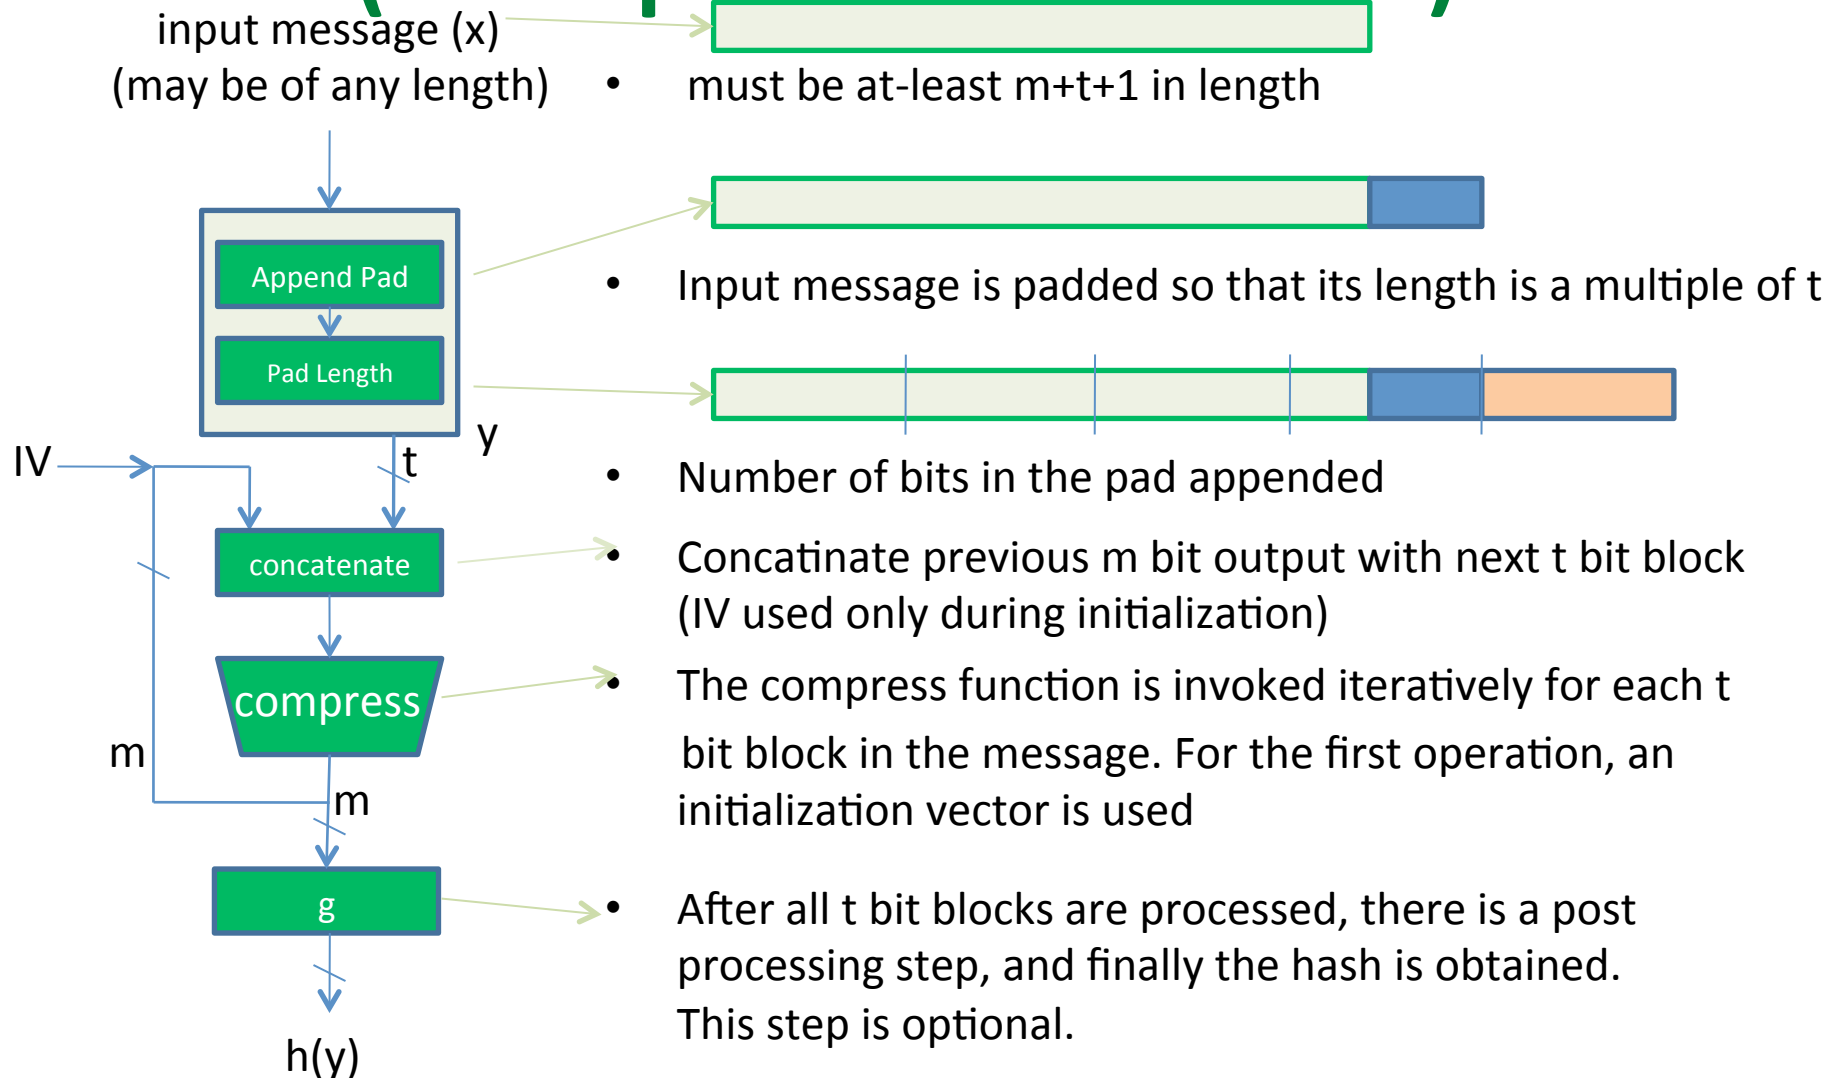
input message (x)
(may be of any length)

• must be at-least m+t+1 in length

Append Pad

Pad Length

• Input message is padded so that its length is a multiple of t

y

IV

t

• Number of bits in the pad appended

concatenate

• Concatinate previous m bit output with next t bit block (IV used only during initialization)

compress

• The compress function is invoked iteratively for each t bit block in the message. For the first operation, an initialization vector is used

m

m

g

• After all t bit blocks are processed, there is a post processing step, and finally the hash is obtained. This step is optional.

h(y)